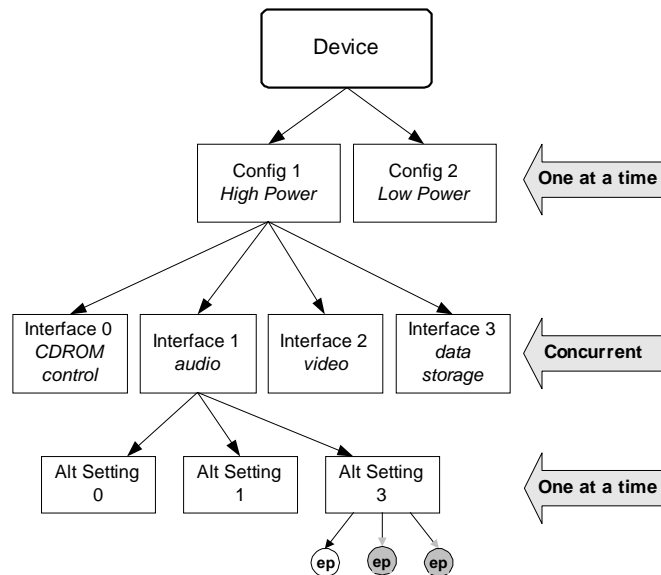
Device

Config 1
*High Power*

Config 2
*Low Power*

One at a time

Interface 0
*CDROM control*

Interface 1
*audio*

Interface 2
*video*

Interface 3
*data storage*

Concurrent

Alt Setting
0

Alt Setting
1

Alt Setting
3

One at a time

ep ep ep